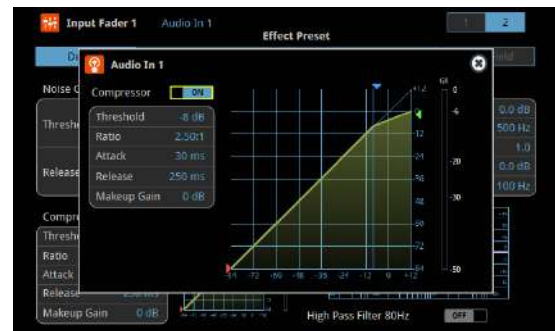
Input Fader 1 Audio In 1
Effect Preset
1 2
Noise G
Thresh
Release
Compr
Thresh
Ratio
Attack
Release
Makeup Gain 0 dB
0.0 dB
500 Hz
1.0
0.0 dB
100 Hz
High Pass Filter 80Hz OFF

Audio In 1
Compressor ON
Threshold -8 dB
Ratio 2.50:1
Attack 30 ms
Release 250 ms
Makeup Gain 0 dB
+12
0
-12
-24
-36
-48
-60
-72
-84
-84 -72 -60 -48 -36 -24 -12 0 +12
GR
0
-6
-20
-30
-50